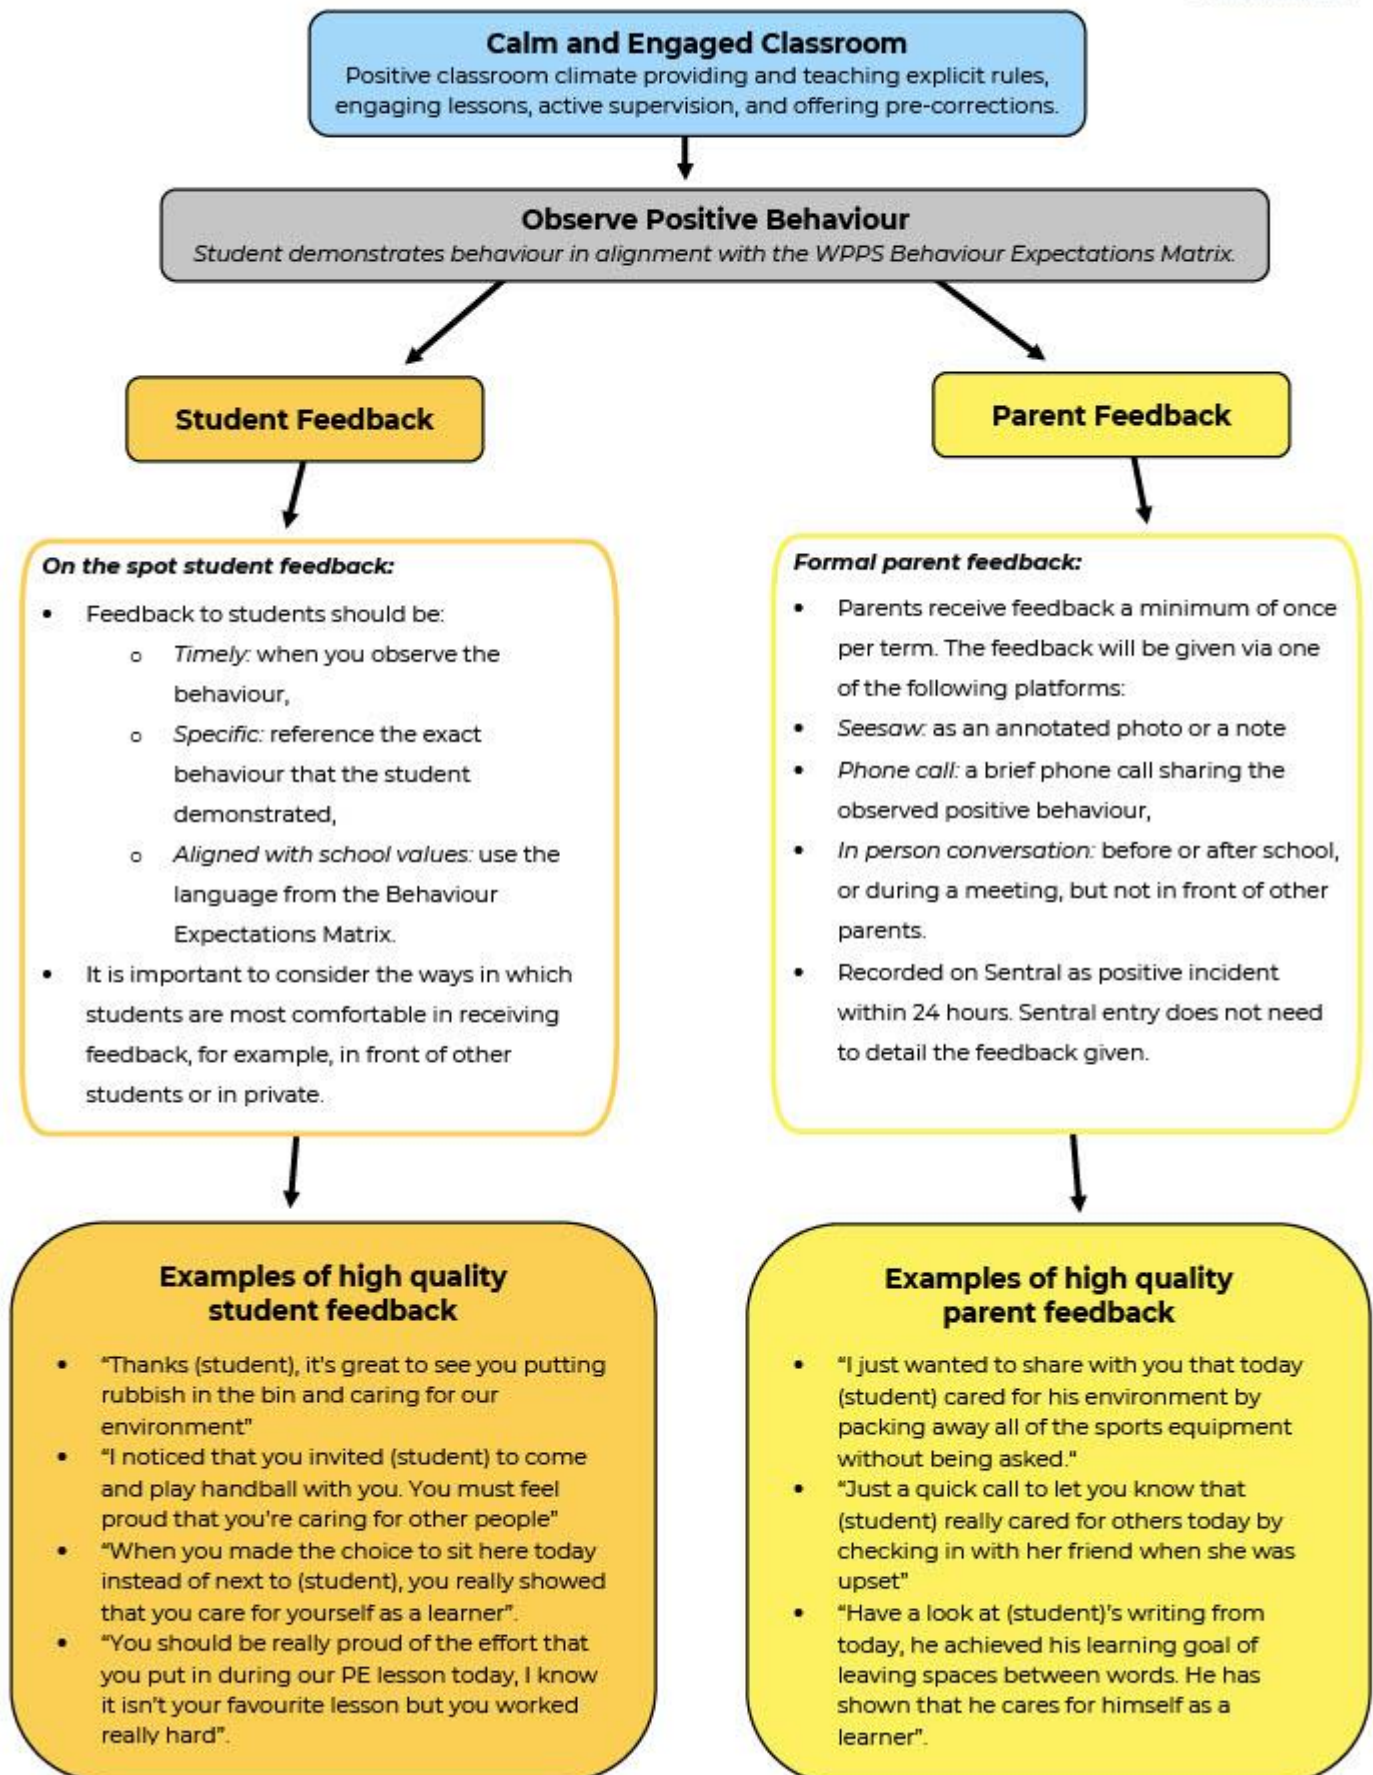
Calm and Engaged Classroom
Positive classroom climate providing and teaching explicit rules, engaging lessons, active supervision, and offering pre-corrections.

Observe Positive Behaviour
Student demonstrates behaviour in alignment with the WPPS Behaviour Expectations Matrix.

Student Feedback

Parent Feedback

On the spot student feedback:
- Feedback to students should be:
  - Timely: when you observe the behaviour,
  - Specific: reference the exact behaviour that the student demonstrated,
  - Aligned with school values: use the language from the Behaviour Expectations Matrix.
- It is important to consider the ways in which students are most comfortable in receiving feedback, for example, in front of other students or in private.

Formal parent feedback:
- Parents receive feedback a minimum of once per term. The feedback will be given via one of the following platforms:
- Seesaw: as an annotated photo or a note
- Phone call: a brief phone call sharing the observed positive behaviour,
- In person conversation: before or after school, or during a meeting, but not in front of other parents.
- Recorded on Sentral as positive incident within 24 hours. Sentral entry does not need to detail the feedback given.

Examples of high quality student feedback
- "Thanks (student), it's great to see you putting rubbish in the bin and caring for our environment"
- "I noticed that you invited (student) to come and play handball with you. You must feel proud that you're caring for other people"
- "When you made the choice to sit here today instead of next to (student), you really showed that you care for yourself as a learner".
- "You should be really proud of the effort that you put in during our PE lesson today, I know it isn't your favourite lesson but you worked really hard".

Examples of high quality parent feedback
- "I just wanted to share with you that today (student) cared for his environment by packing away all of the sports equipment without being asked."
- "Just a quick call to let you know that (student) really cared for others today by checking in with her friend when she was upset"
- "Have a look at (student)'s writing from today, he achieved his learning goal of leaving spaces between words. He has shown that he cares for himself as a learner".